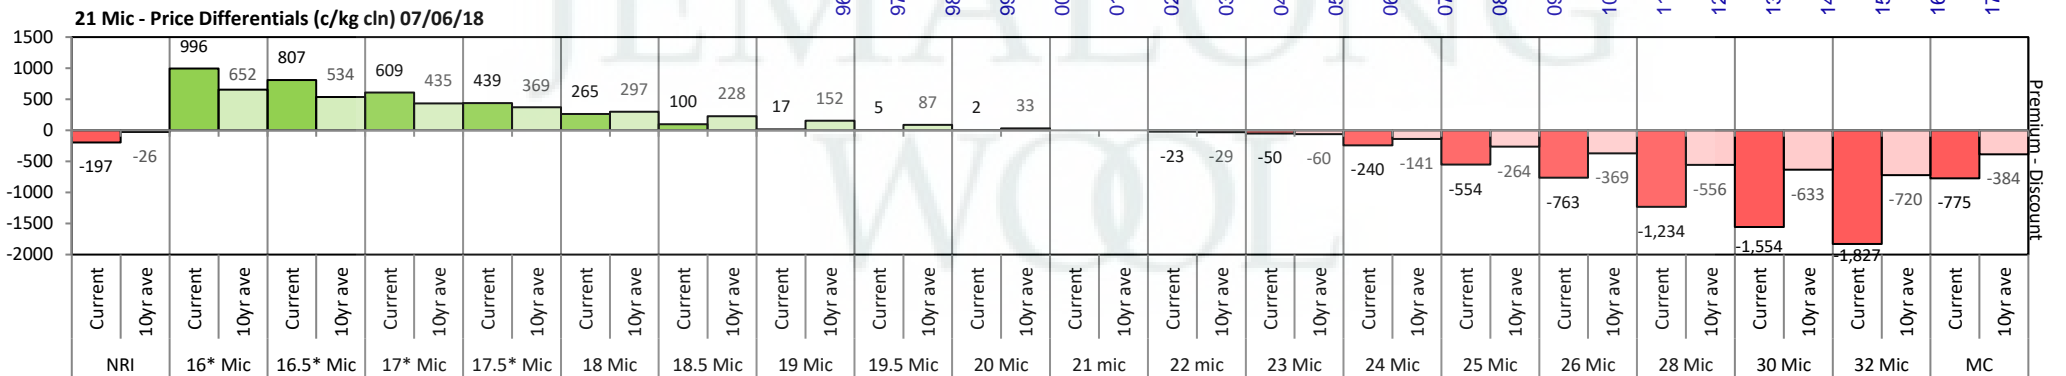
21 Mic - Price Differentials (c/kg cln) 07/06/18

1500
1000
500
0
-500
-1000
-1500
-2000

| | NRI | 16* Mic | 16.5* Mic | 17* Mic | 17.5* Mic | 18 Mic | 18.5 Mic | 19 Mic | 19.5 Mic | 20 Mic | 21 mic | 22 mic | 23 Mic | 24 Mic | 25 Mic | 26 Mic | 28 Mic | 30 Mic | 32 Mic | MC |
|---|---|---|---|---|---|---|---|---|---|---|---|---|---|---|---|---|---|---|---|---|
| Current | -197 | 996 | 807 | 609 | 439 | 265 | 100 | 17 | 5 | 2 | | -23 | -50 | -240 | -554 | -763 | -1,234 | -1,554 | -1,827 | -775 |
| 10yr ave | -26 | 652 | 534 | 435 | 369 | 297 | 228 | 152 | 87 | 33 | | -29 | -60 | -141 | -264 | -369 | -556 | -633 | -720 | -384 |

Premium - Discount

96 97 98 99 00 01 02 03 04 05 06 07 08 09 10 11 12 13 14 15 16 17